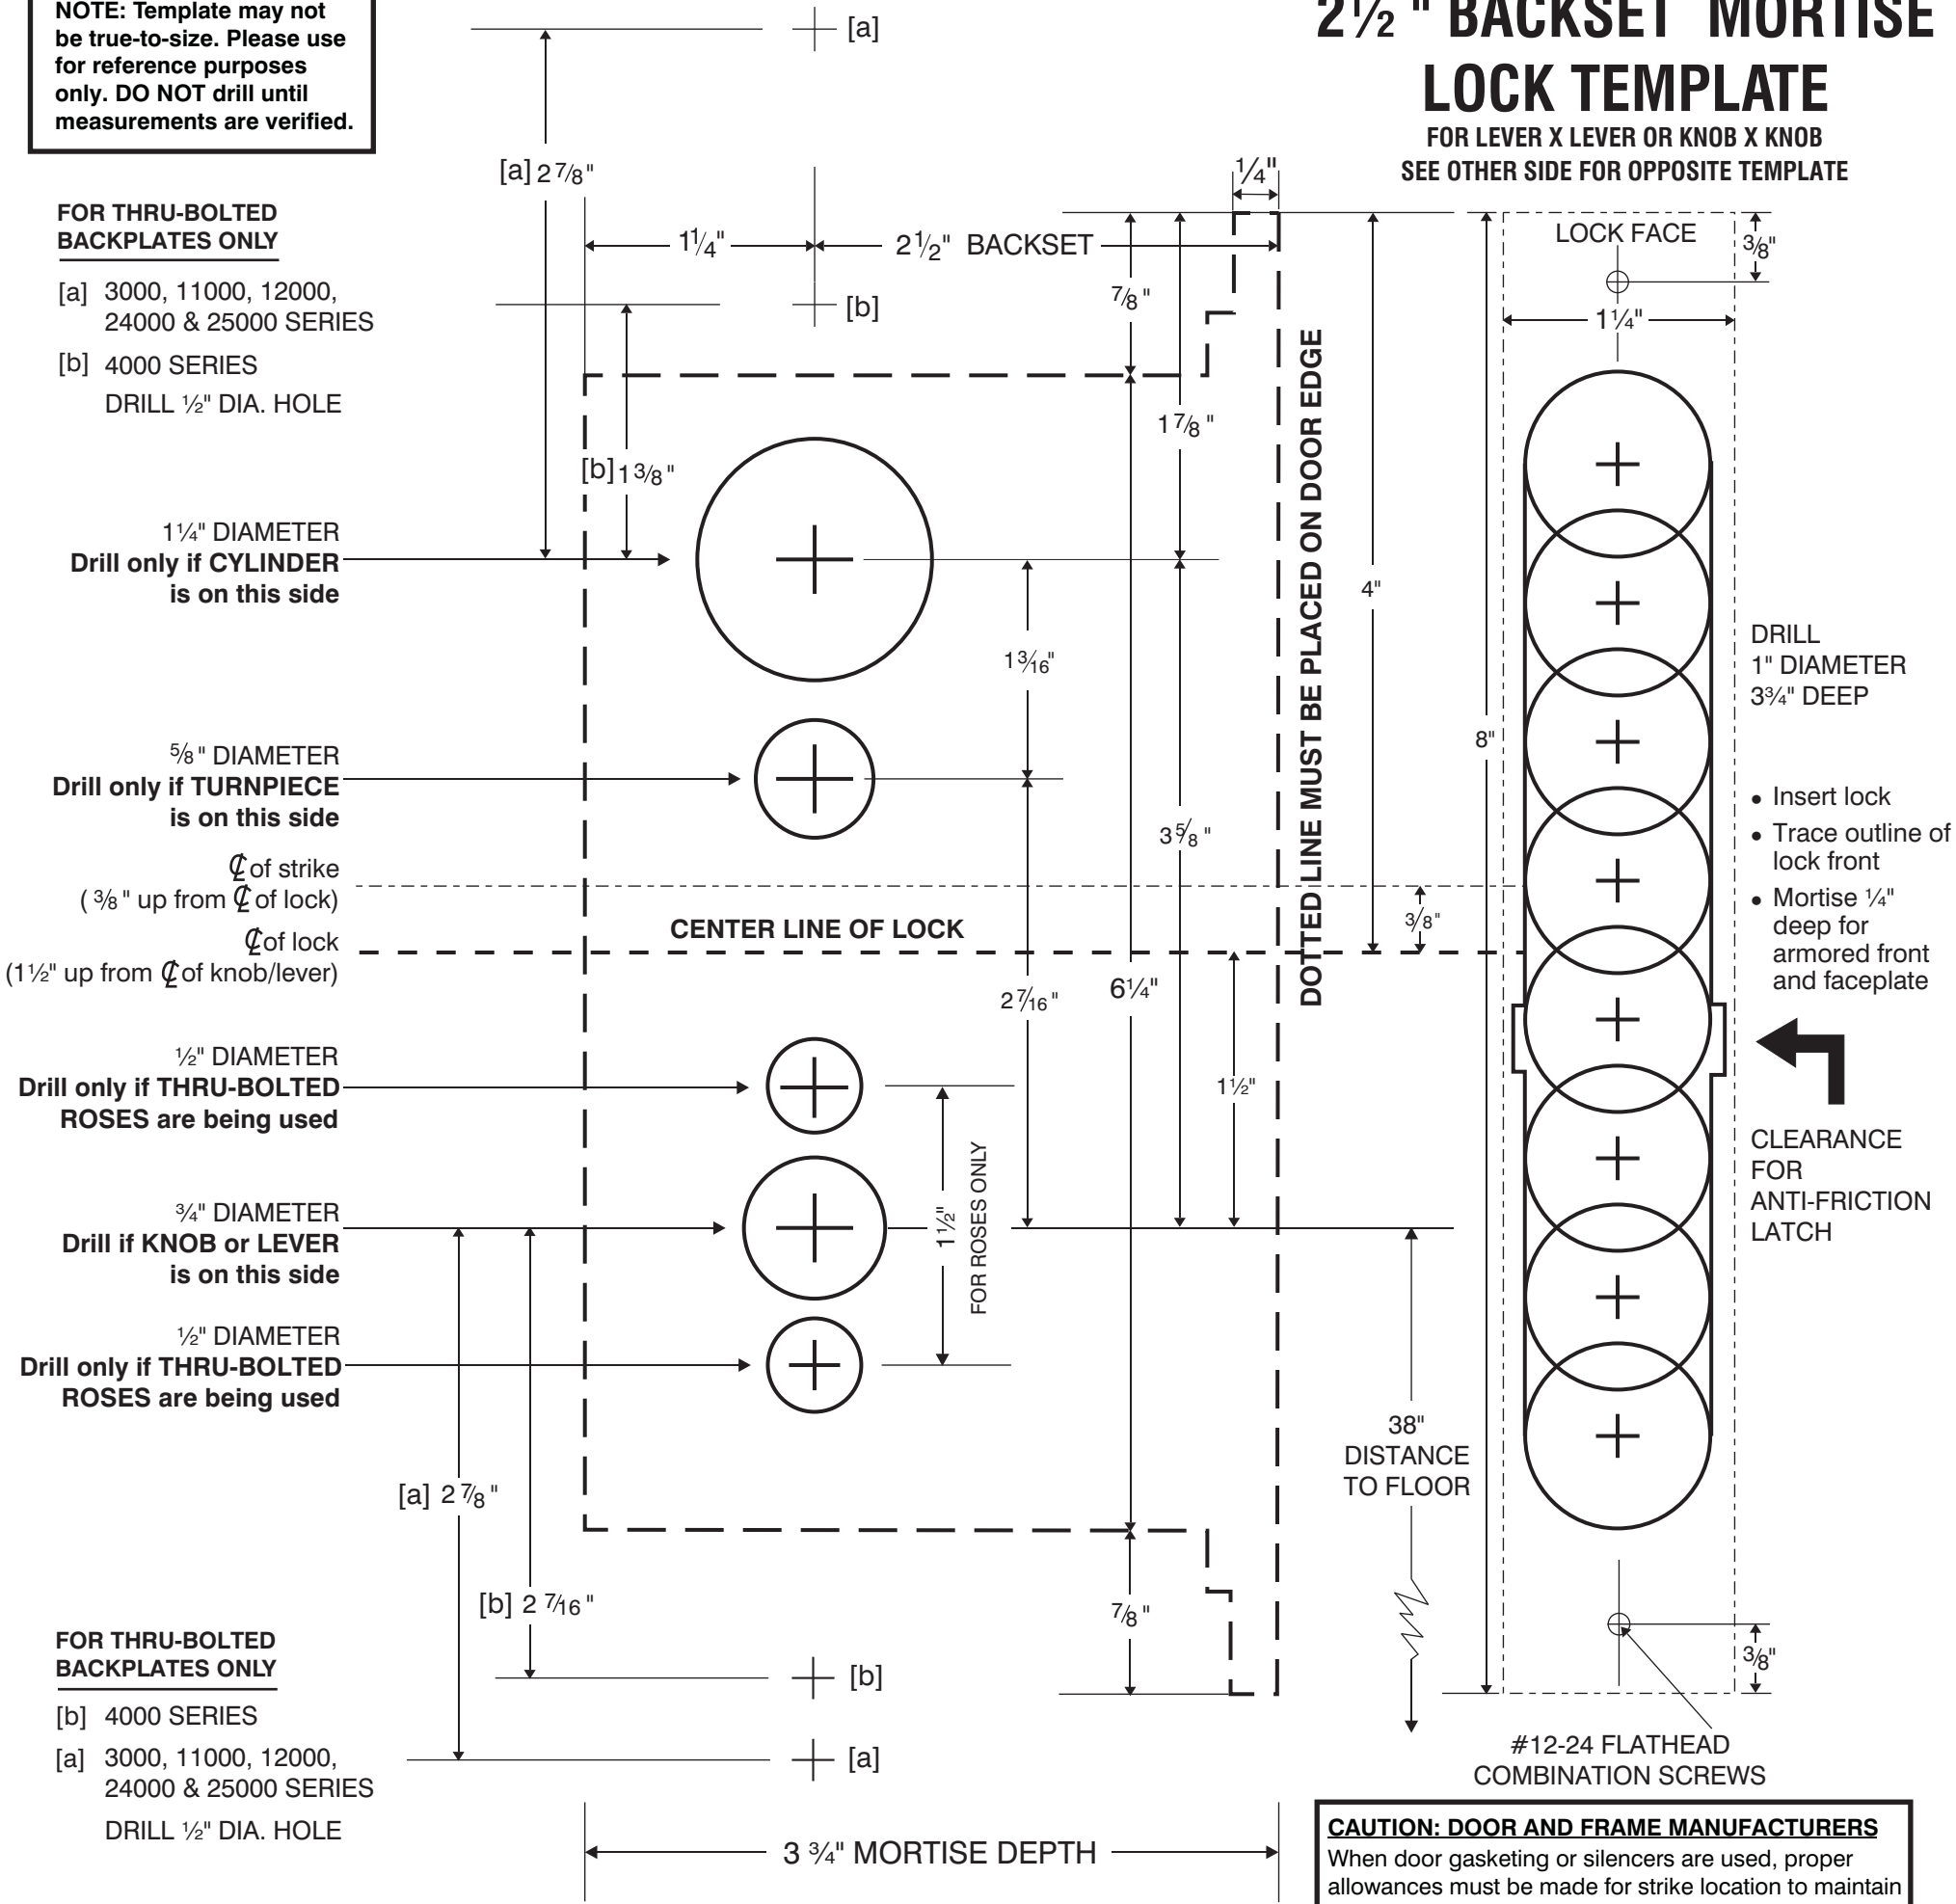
NOTE: Template may not be true-to-size. Please use for reference purposes only. DO NOT drill until measurements are verified.

$2\frac{1}{2}$" BACKSET MORTISE LOCK TEMPLATE

FOR LEVER X LEVER OR KNOB X KNOB

SEE OTHER SIDE FOR OPPOSITE TEMPLATE

FOR THRU-BOLTED BACKPLATES ONLY

[a] 3000, 11000, 12000, 24000 & 25000 SERIES

[b] 4000 SERIES

DRILL ½" DIA. HOLE

[a]

[a] $2\frac{7}{8}$"

$1\frac{1}{4}$"

$2\frac{1}{2}$" BACKSET

[b]

$\frac{1}{4}$"

$\frac{7}{8}$"

$1\frac{7}{8}$"

[b] $1\frac{3}{8}$"

LOCK FACE

$\frac{3}{8}$"

$1\frac{1}{4}$"

4"

8"

$1\frac{1}{4}$" DIAMETER
Drill only if CYLINDER is on this side

$1\frac{3}{16}$"

DRILL
1" DIAMETER
$3\frac{3}{4}$" DEEP

$\frac{5}{8}$" DIAMETER
Drill only if TURNPIECE is on this side

$3\frac{5}{8}$"

DOTTED LINE MUST BE PLACED ON DOOR EDGE

• Insert lock
• Trace outline of lock front
• Mortise ¼" deep for armored front and faceplate

℄ of strike
( $\frac{3}{8}$" up from ℄ of lock)

$\frac{3}{8}$"

CENTER LINE OF LOCK

℄ of lock
(1½" up from ℄ of knob/lever)

$2\frac{7}{16}$"

$6\frac{1}{4}$"

½" DIAMETER
Drill only if THRU-BOLTED ROSES are being used

$1\frac{1}{2}$"

CLEARANCE FOR ANTI-FRICTION LATCH

¾" DIAMETER
Drill if KNOB or LEVER is on this side

$1\frac{1}{2}$" FOR ROSES ONLY

½" DIAMETER
Drill only if THRU-BOLTED ROSES are being used

38" DISTANCE TO FLOOR

[a] $2\frac{7}{8}$"

[b] $2\frac{7}{16}$"

$\frac{7}{8}$"

$\frac{3}{8}$"

FOR THRU-BOLTED BACKPLATES ONLY

[b] 4000 SERIES

[a] 3000, 11000, 12000, 24000 & 25000 SERIES

DRILL ½" DIA. HOLE

[b]

[a]

#12-24 FLATHEAD COMBINATION SCREWS

3 ¾" MORTISE DEPTH

CAUTION: DOOR AND FRAME MANUFACTURERS
When door gasketing or silencers are used, proper allowances must be made for strike location to maintain